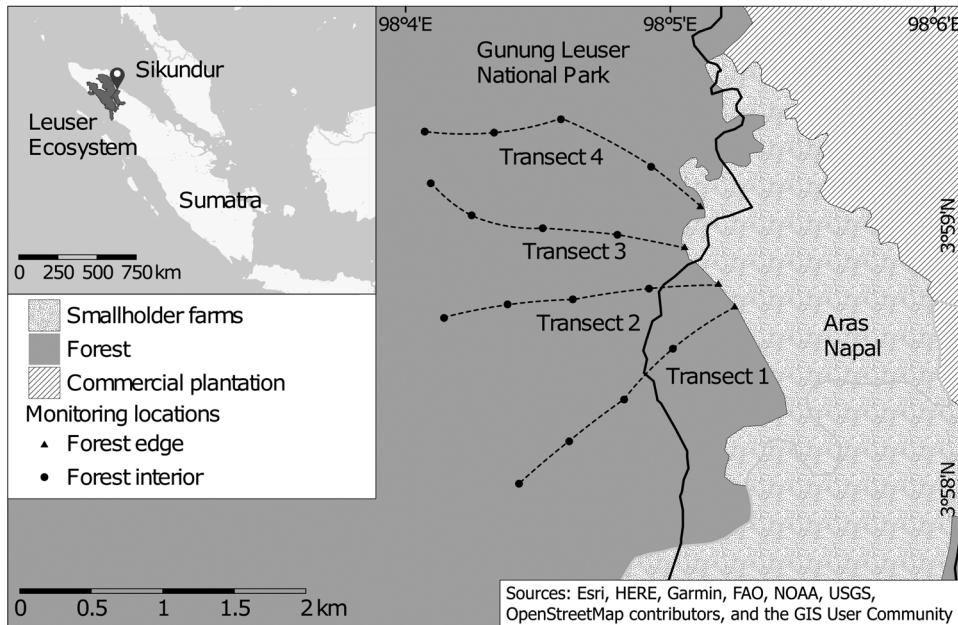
Sikundur

Leuser Ecosystem

Sumatra

0 250 500 750 km

Smallholder farms

Forest

Commercial plantation

Monitoring locations

Forest edge

Forest interior

0 0.5 1 1.5 2 km

98°4'E

98°5'E

98°6'E

Gunung Leuser National Park

Transect 4

Transect 3

Transect 2

Transect 1

Aras Napal

3°59'N

3°58'N

Sources: Esri, HERE, Garmin, FAO, NOAA, USGS, OpenStreetMap contributors, and the GIS User Community